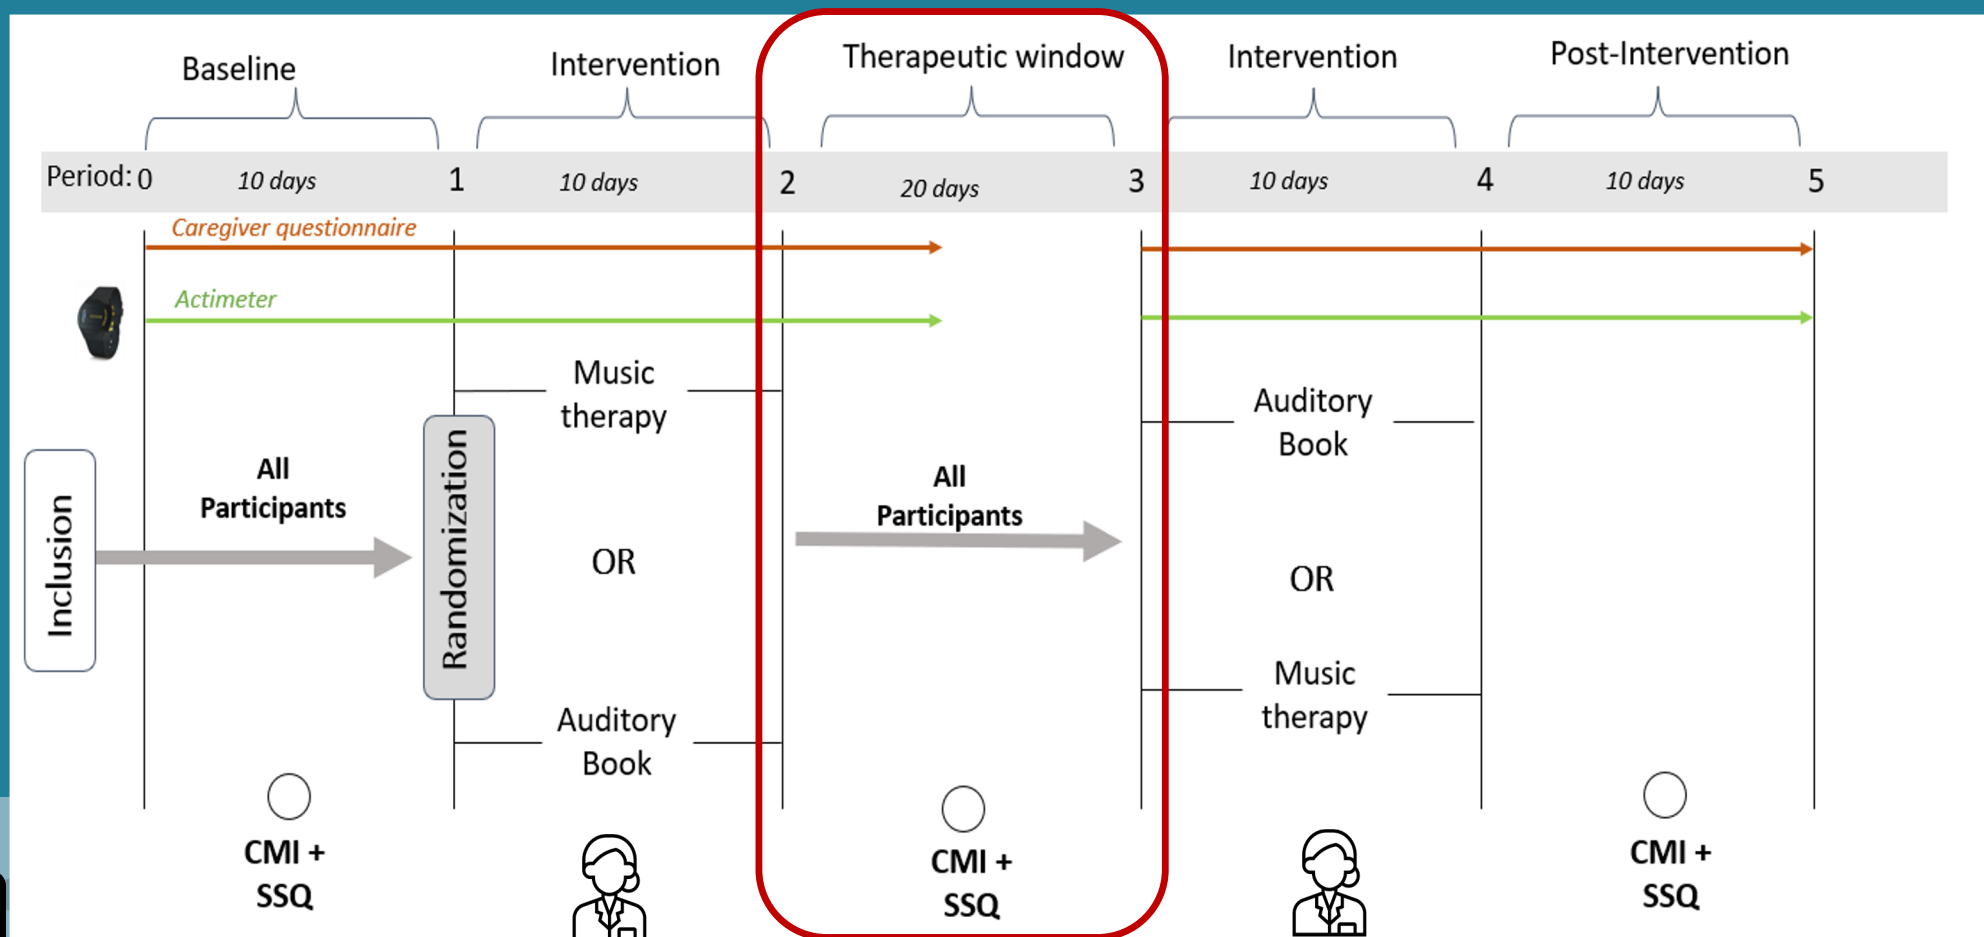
Baseline

Intervention

Therapeutic window

Intervention

Post-Intervention

Period: 0 10 days 1 10 days 2 20 days 3 10 days 4 10 days 5

Caregiver questionnaire

Actimeter

Inclusion

All Participants

Randomization

Music therapy

OR

Auditory Book

All Participants

Auditory Book

OR

Music therapy

CMI + SSQ

CMI + SSQ

CMI + SSQ